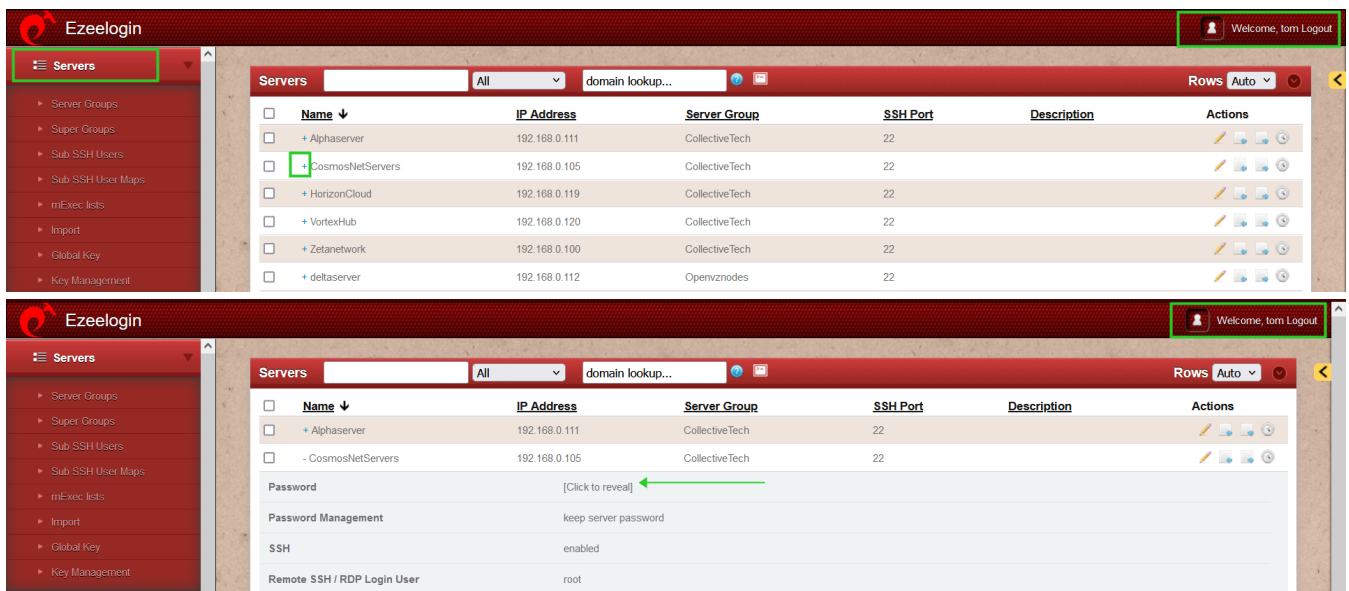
Ezeelogin

Welcome, tom Logout

Servers

Server Groups
Super Groups
Sub SSH Users
Sub SSH User Maps
mExec lists
Import
Global Key
Key Management

Servers All domain lookup... Rows Auto

| Name | IP Address | Server Group | SSH Port | Description | Actions |
|---|---|---|---|---|---|
| + Alphaserver | 192.168.0.111 | CollectiveTech | 22 | | |
| + CosmosNetServers | 192.168.0.105 | CollectiveTech | 22 | | |
| + HorizonCloud | 192.168.0.119 | CollectiveTech | 22 | | |
| + VortexHub | 192.168.0.120 | CollectiveTech | 22 | | |
| + Zetanetwork | 192.168.0.100 | CollectiveTech | 22 | | |
| + deltaserver | 192.168.0.112 | Openvznodes | 22 | | |

Ezeelogin

Welcome, tom Logout

Servers

Server Groups
Super Groups
Sub SSH Users
Sub SSH User Maps
mExec lists
Import
Global Key
Key Management

Servers All domain lookup... Rows Auto

| Name | IP Address | Server Group | SSH Port | Description | Actions |
|---|---|---|---|---|---|
| + Alphaserver | 192.168.0.111 | CollectiveTech | 22 | | |
| - CosmosNetServers | 192.168.0.105 | CollectiveTech | 22 | | |

Password [Click to reveal]
Password Management keep server password
SSH enabled
Remote SSH / RDP Login User root